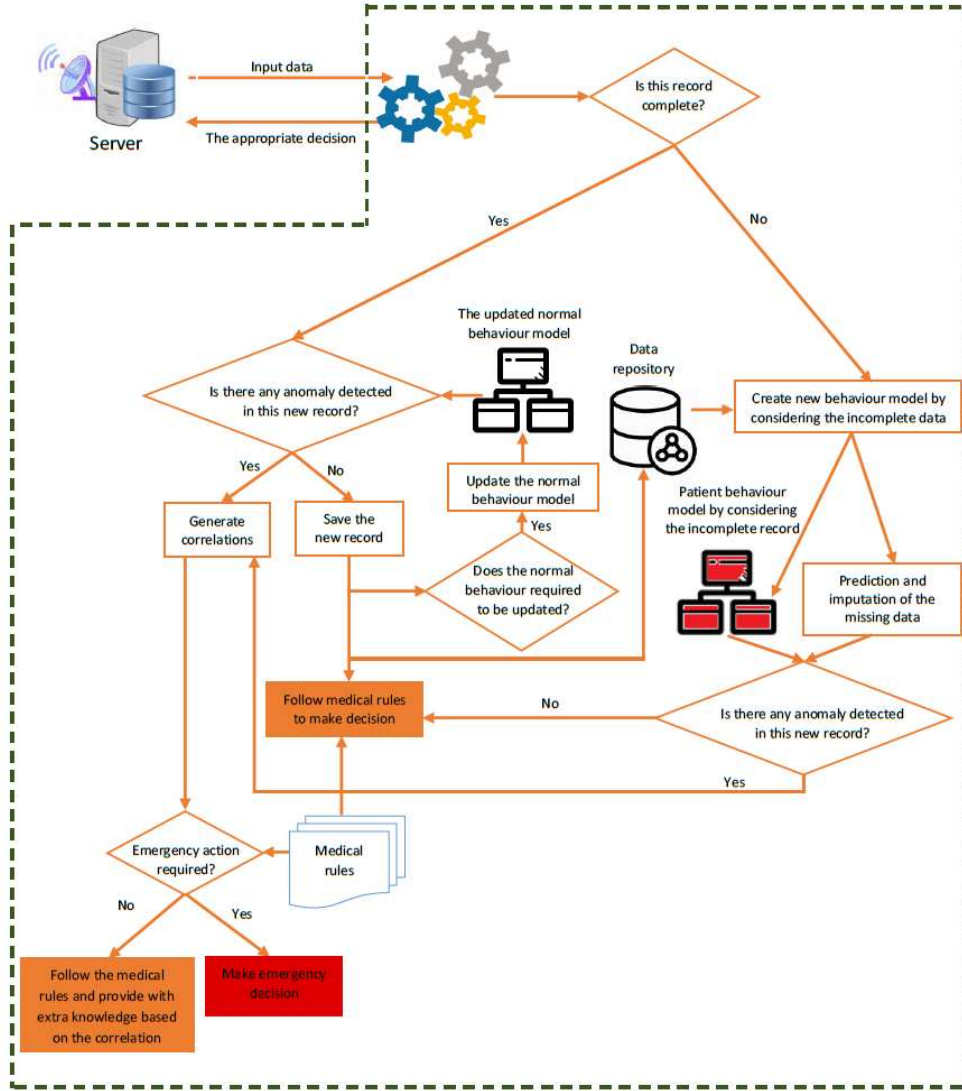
Server

Input data

The appropriate decision

Is this record complete?

Yes

No

The updated normal behaviour model

Data repository

Is there any anomaly detected in this new record?

Create new behaviour model by considering the incomplete data

Yes

No

Update the normal behaviour model

Patient behaviour model by considering the incomplete record

Generate correlations

Save the new record

Yes

Does the normal behaviour required to be updated?

Prediction and imputation of the missing data

Follow medical rules to make decision

No

Is there any anomaly detected in this new record?

Yes

Emergency action required?

Medical rules

No

Yes

Follow the medical rules and provide with extra knowledge based on the correlation

Make emergency decision